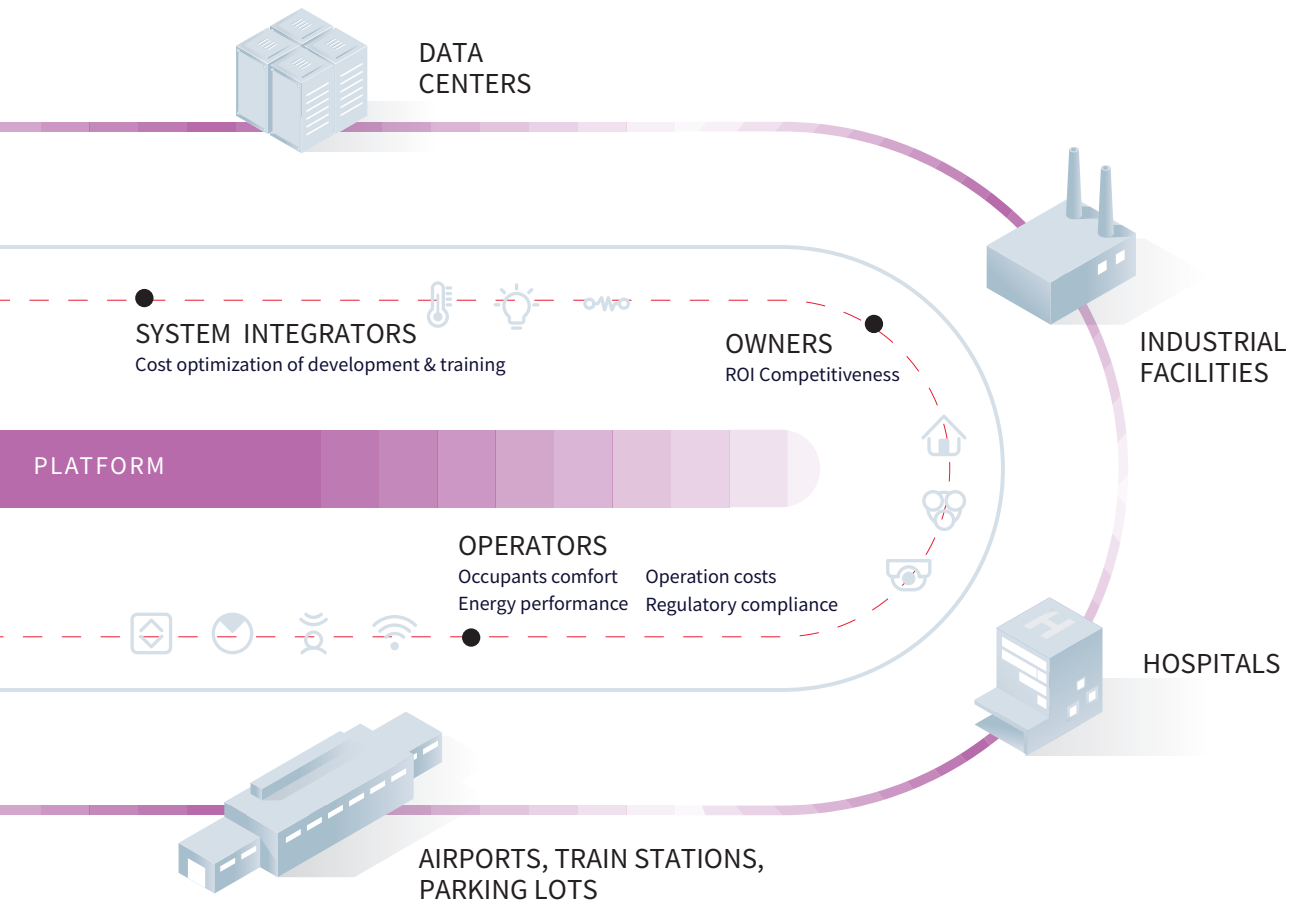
DATA CENTERS

INDUSTRIAL FACILITIES

SYSTEM INTEGRATORS
Cost optimization of development & training

OWNERS
ROI Competitiveness

PLATFORM

OPERATORS
Occupants comfort
Energy performance
Operation costs
Regulatory compliance

HOSPITALS

AIRPORTS, TRAIN STATIONS, PARKING LOTS